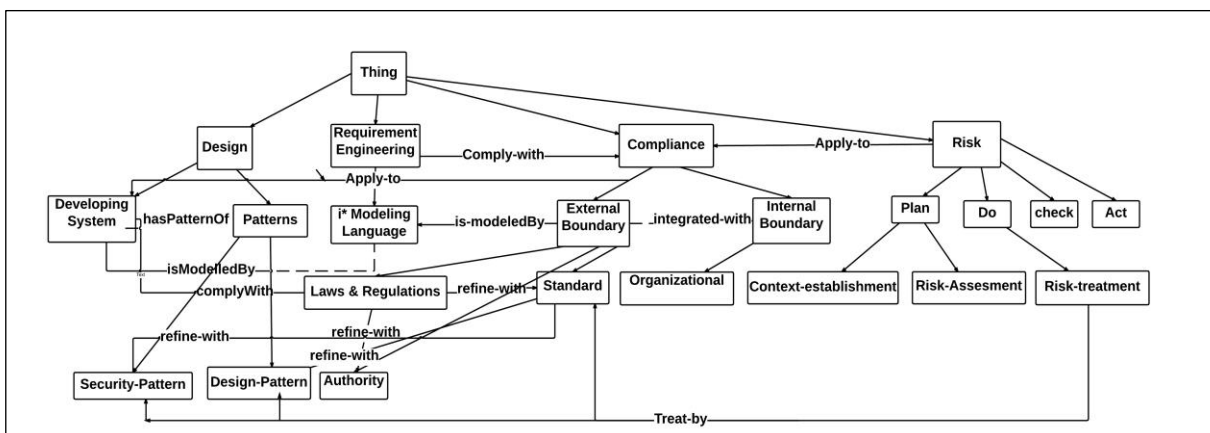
Thing

Design

Requirement Engineering

Comply-with

Compliance

Apply-to

Risk

Apply-to

Developing System

hasPatternOf

Patterns

i* Modeling Language

is-modeledBy

External Boundary

integrated-with

Internal Boundary

Plan

Do

check

Act

isModelledBy

complyWith

Laws & Regulations

refine-with

Standard

Organizational

Context-establishment

Risk-Assesment

Risk-treatment

refine-with

refine-with

refine-with

Security-Pattern

Design-Pattern

Authority

Treat-by